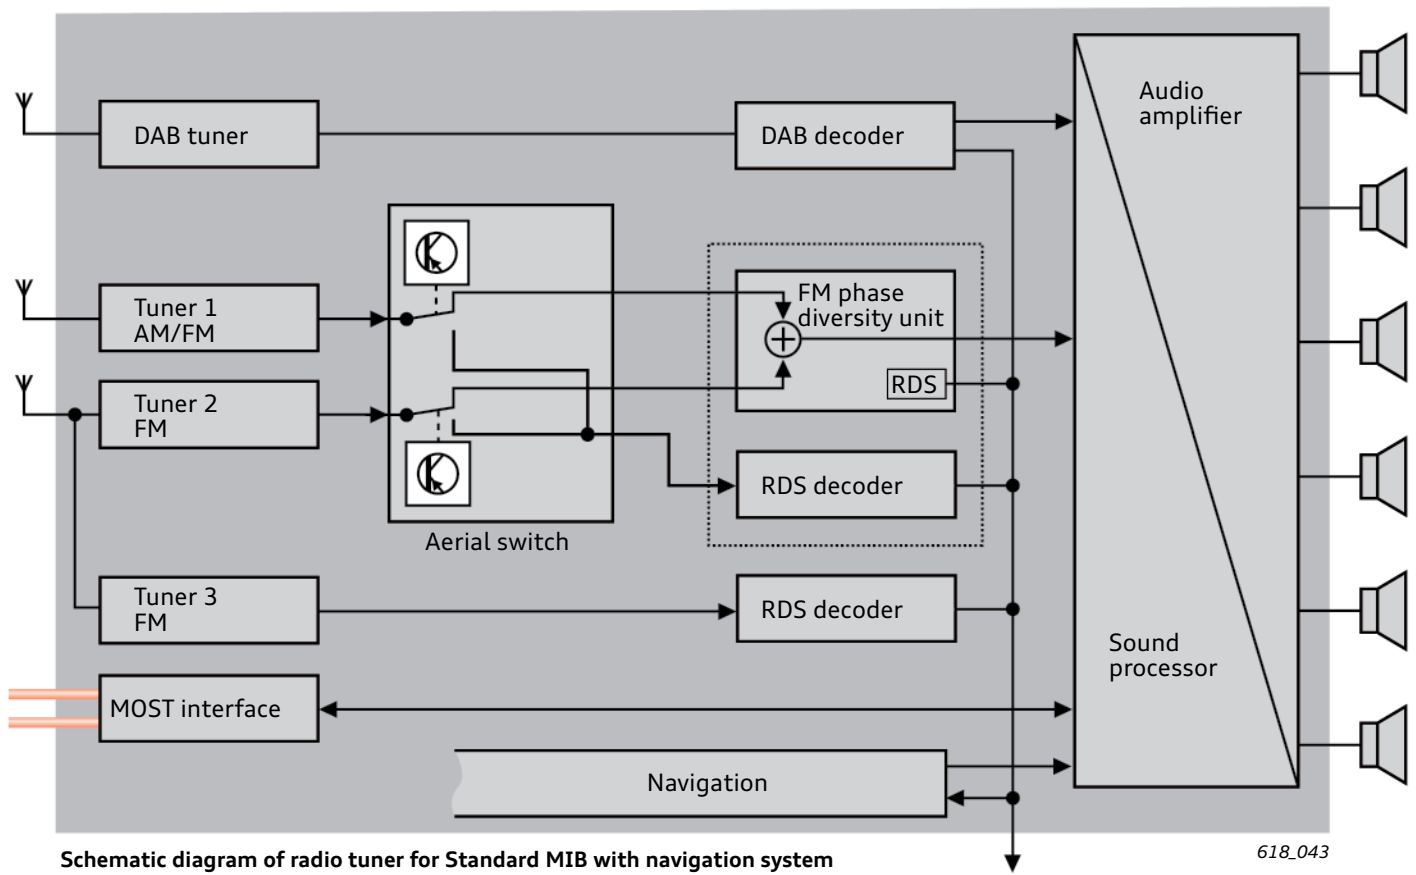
DAB tuner

DAB decoder

Audio amplifier

Tuner 1 AM/FM

Tuner 2 FM

FM phase diversity unit

RDS

RDS decoder

Aerial switch

Tuner 3 FM

RDS decoder

Sound processor

MOST interface

Navigation

Schematic diagram of radio tuner for Standard MIB with navigation system

618_043